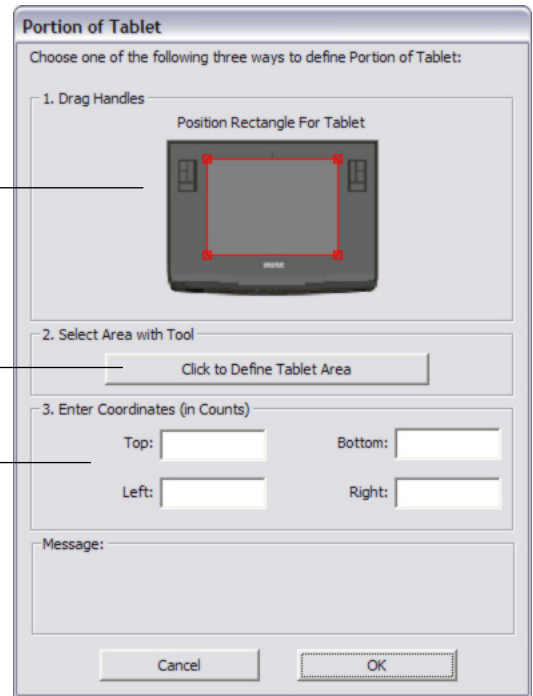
Portion of Tablet

Choose one of the following three ways to define Portion of Tablet:

1. Drag Handles

Position Rectangle For Tablet

2. Select Area with Tool

Click to Define Tablet Area

3. Enter Coordinates (in Counts)

Top:

Bottom:

Left:

Right:

Message:

Cancel

OK